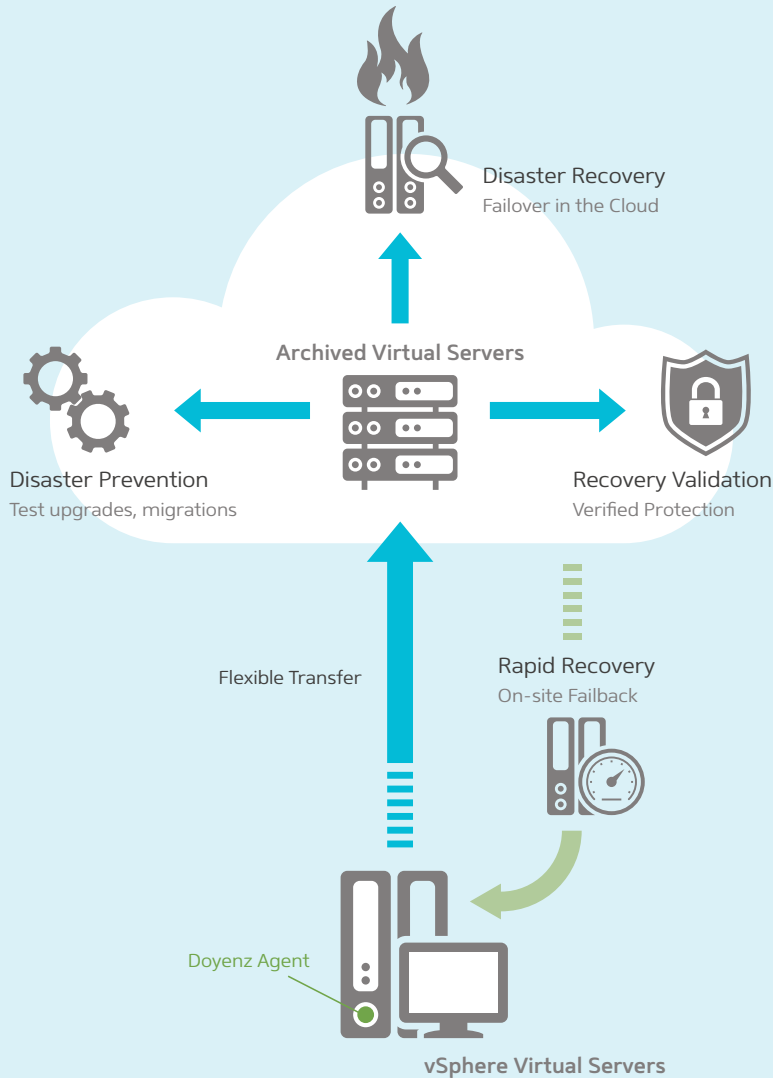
Disaster Recovery
Failover in the Cloud

Archived Virtual Servers

Disaster Prevention
Test upgrades, migrations

Recovery Validation
Verified Protection

Flexible Transfer

Rapid Recovery
On-site Failback

Doyenz Agent

vSphere Virtual Servers